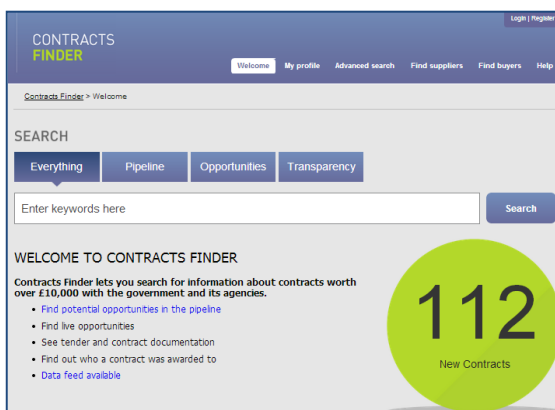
Login | Register

CONTRACTS
FINDER

Welcome My profile Advanced search Find suppliers Find buyers Help

Contracts Finder > Welcome

SEARCH

Everything Pipeline Opportunities Transparency

Enter keywords here

Search

WELCOME TO CONTRACTS FINDER

Contracts Finder lets you search for information about contracts worth over £10,000 with the government and its agencies.

- Find potential opportunities in the pipeline
- Find live opportunities
- See tender and contract documentation
- Find out who a contract was awarded to
- Data feed available

112
New Contracts